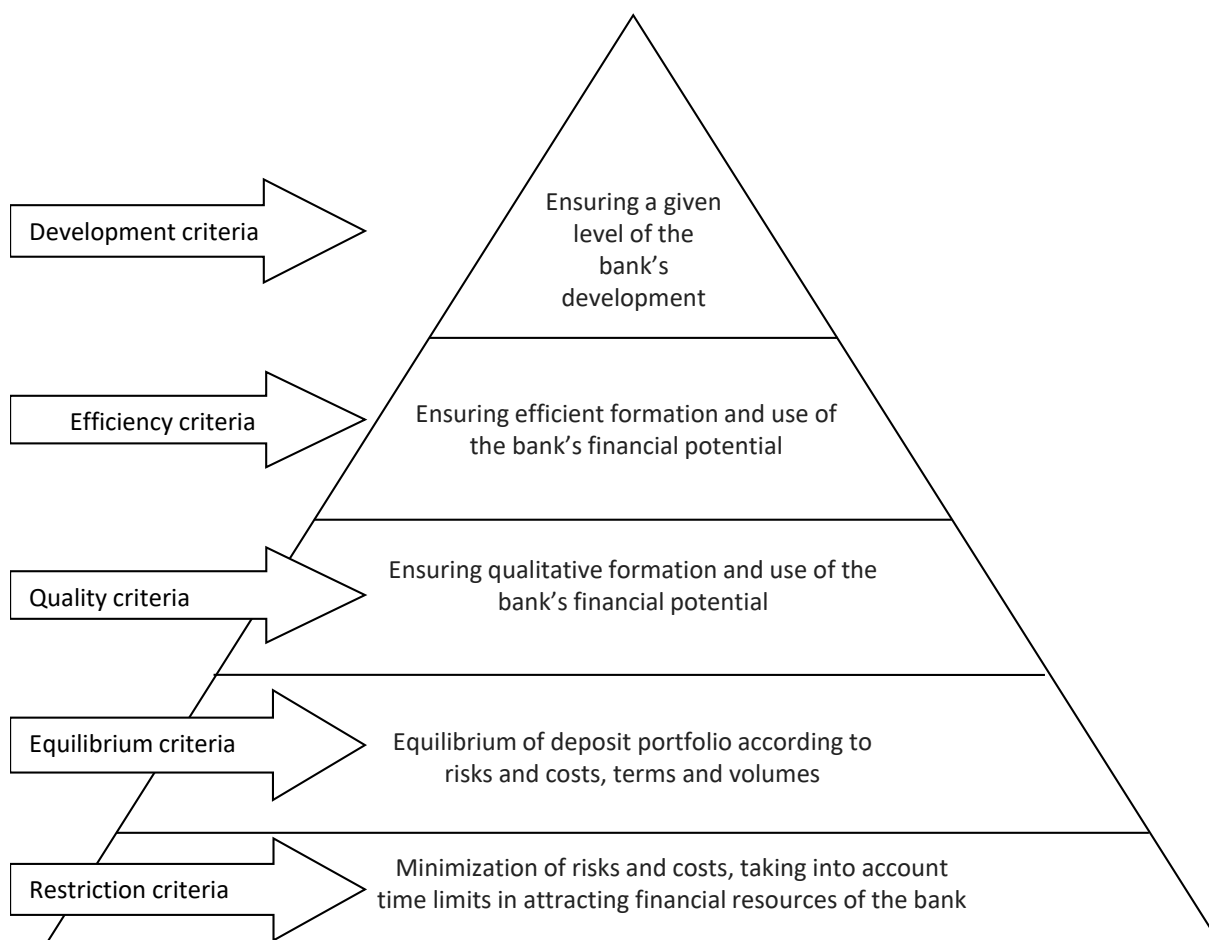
Development criteria

Ensuring a given level of the bank's development

Efficiency criteria

Ensuring efficient formation and use of the bank's financial potential

Quality criteria

Ensuring qualitative formation and use of the bank's financial potential

Equilibrium criteria

Equilibrium of deposit portfolio according to risks and costs, terms and volumes

Restriction criteria

Minimization of risks and costs, taking into account time limits in attracting financial resources of the bank